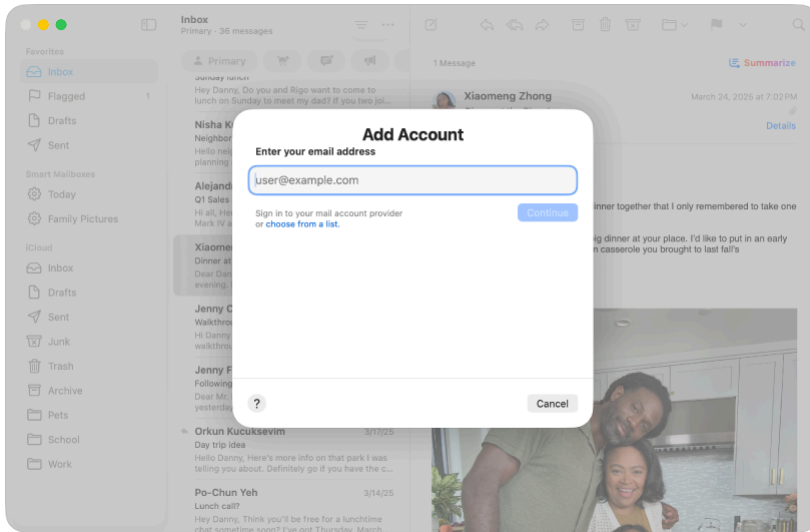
Inbox
Primary · 38 messages

Favorites
Inbox
Flagged 1
Drafts
Sent

Smart Mailboxes
Today
Family Pictures

iCloud
Inbox
Drafts
Sent
Junk
Trash
Archive
Pets
School
Work

Primary

Sunday lunch
Hey Danny, Do you and Rigo want to come to lunch on Sunday to meet my dad? If you two joi...

Nisha K
Neighbor
Hello nei
planning

Alejand
Q1 Sales
Hi all, He
Mark IV a

Xiaomen
Dinner at
Dear Dan
evening.

Jenny C
Walkthro
Hi Danny
walkthro

Jenny F
Following
Dear Mr.
yesterda

Orkun Kucuksevim 3/17/25
Day trip idea
Hello Danny, Here's more info on that park I was telling you about. Definitely go if you have the chance...

Po-Chun Yeh 3/14/25
Lunch call?
Hey Danny, Think you'll be free for a lunchtime chat sometime soon? I've got Thursday, March

1 Message
Summarize

Xiaomeng Zhong
March 24, 2025 at 7:02 PM
Details

inner together that I only remembered to take one

ig dinner at your place. I'd like to put in an early
n casserole you brought to last fall's

Add Account
Enter your email address
user@example.com
Sign in to your mail account provider or choose from a list.
Continue
?
Cancel